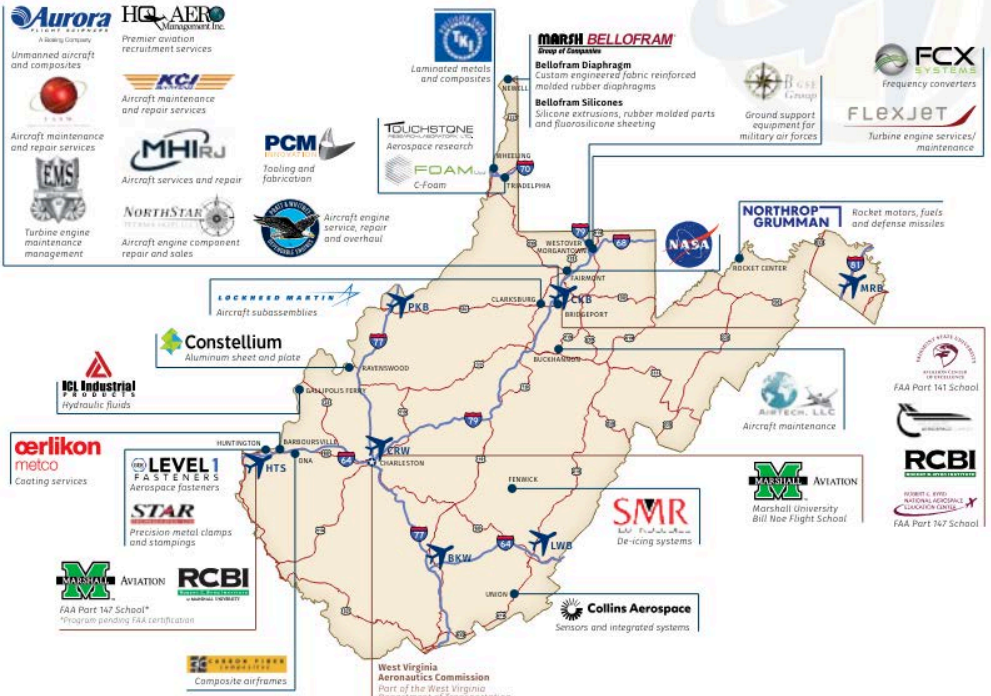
Aurora FLIGHT SCIENCES A Boeing Company
Unmanned aircraft and composites

HQ AERO Management Inc.
Premier aviation recruitment services

KCI
Aircraft maintenance and repair services

Aircraft maintenance and repair services

MHIRJ
Aircraft services and repair

PCM INNOVATION
Tooling and fabrication

EMS
Turbine engine maintenance management

NORTHSTAR
Aircraft engine component repair and sales

Aircraft engine service, repair and overhaul

TKI
Laminated metals and composites

TOUCHSTONE RESEARCH LABORATORY, LTD.
Aerospace research

FOAM
C-Foam

MARSH BELLOFRAM Group of Companies
Bellofram Diaphragm
Custom engineered fabric reinforced molded rubber diaphragms
Bellofram Silicones
Silicone extrusions, rubber molded parts and fluorosilicone sheeting

Best Group
Ground support equipment for military air forces

FCX SYSTEMS
Frequency converters

FLEXJET
Turbine engine services/ maintenance

NEWELL
WHEELING
TRIADELPHIA
WESTOVER
MORGANTOWN
FAIRMONT
CLARKSBURG
BRIDGEPORT
BUCKHANNON
RAVENSWOOD
GALLIPOLIS FERRY
HUNTINGTON
BARBOURSVILLE
DNA
CHARLESTON
FENWICK
UNION
ROCKET CENTER

PKB
CKB
CRW
HTS
BKW
LWB
MRB

70
79
68
77
64
81

NASA

NORTHROP GRUMMAN
Rocket motors, fuels and defense missiles

LOCKHEED MARTIN
Aircraft subassemblies

Constellium
Aluminum sheet and plate

ICL Industrial PRODUCTS
Hydraulic fluids

AIRTECH, LLC
Aircraft maintenance

FAIRMONT STATE UNIVERSITY
FAA Part 141 School

RCBI
ROBERT C. BYRD NATIONAL AEROSPACE EDUCATION CENTER
FAA Part 147 School

oerlikon metco
Coating services

LEVEL 1 FASTENERS
Aerospace fasteners

STAR
Precision metal clamps and stampings

MARSHALL AVIATION
Marshall University Bill Noe Flight School

SMR
De-icing systems

MARSHALL AVIATION
RCBI
FAA Part 147 School*
*Program pending FAA certification

Collins Aerospace
Sensors and integrated systems

CARBON FIBER
Composite airframes

West Virginia Aeronautics Commission
Part of the West Virginia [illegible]